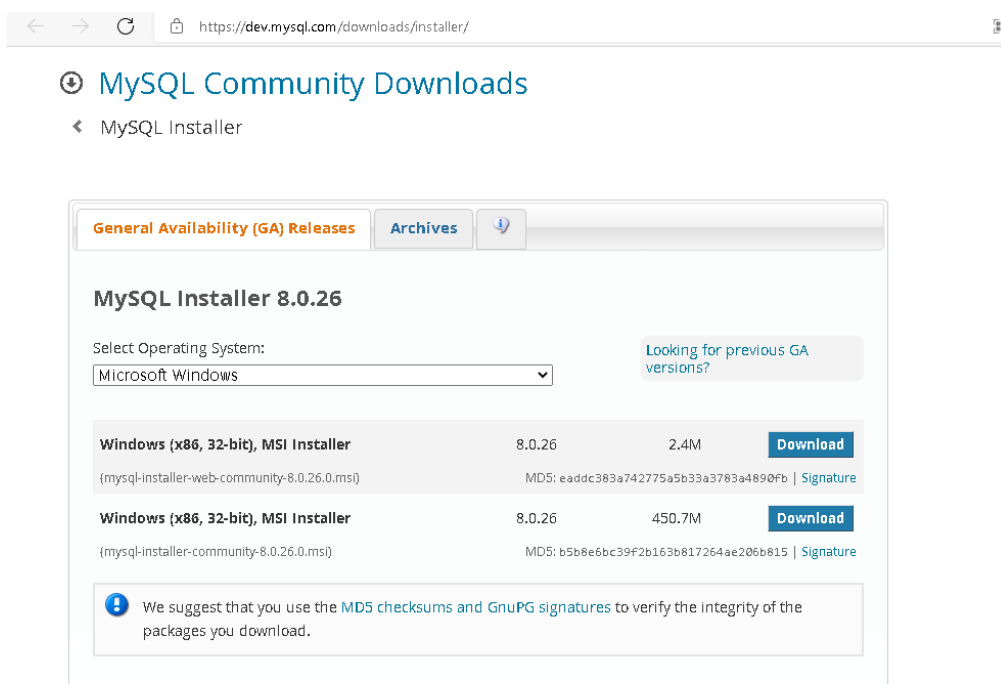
https://dev.mysql.com/downloads/installer/

MySQL Community Downloads

MySQL Installer

General Availability (GA) Releases | Archives

MySQL Installer 8.0.26

Select Operating System:
Microsoft Windows

Looking for previous GA versions?

| Windows (x86, 32-bit), MSI Installer | 8.0.26 | 2.4M | Download |
|---|---|---|---|
| (mysql-installer-web-community-8.0.26.0.msi) | MD5: eaddc383a742775a5b33a3783a4890fb \| Signature | | |
| Windows (x86, 32-bit), MSI Installer | 8.0.26 | 450.7M | Download |
| (mysql-installer-community-8.0.26.0.msi) | MD5: b5b8e6bc39f2b163b817264ae206b815 \| Signature | | |

We suggest that you use the MD5 checksums and GnuPG signatures to verify the integrity of the packages you download.